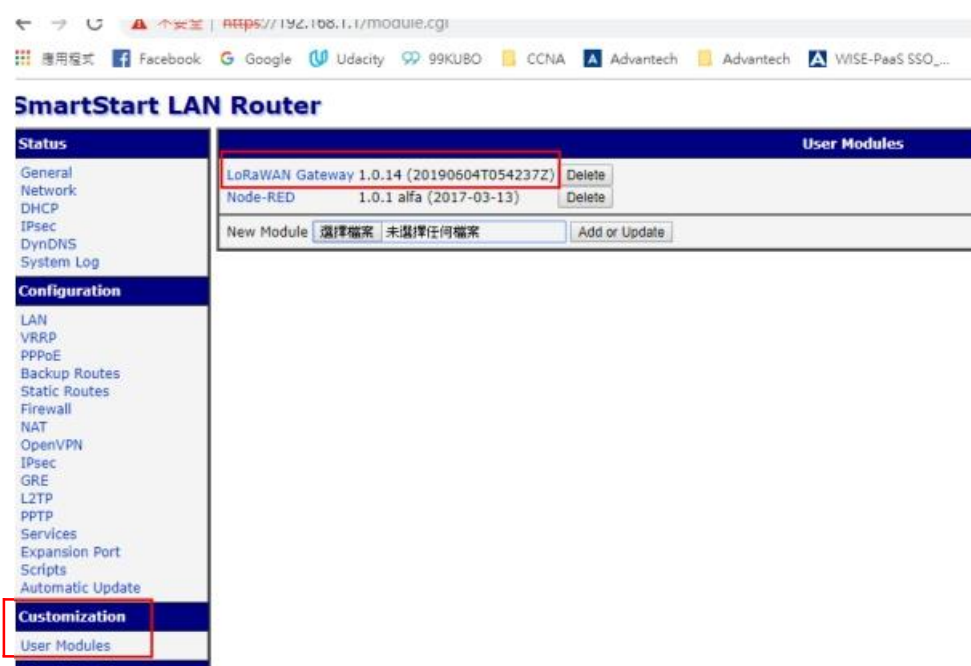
不安全 | https://192.168.1.1/module.cgi

應用程式 Facebook Google Udacity 99KUBO CCNA Advantech Advantech WISE-PaaS SSO_...

SmartStart LAN Router

Status
General
Network
DHCP
IPsec
DynDNS
System Log

Configuration
LAN
VRRP
PPPoE
Backup Routes
Static Routes
Firewall
NAT
OpenVPN
IPsec
GRE
L2TP
PPTP
Services
Expansion Port
Scripts
Automatic Update

Customization
User Modules

User Modules

LoRaWAN Gateway 1.0.14 (20190604T054237Z) Delete
Node-RED 1.0.1 alfa (2017-03-13) Delete

New Module 選擇檔案 未選擇任何檔案 Add or Update